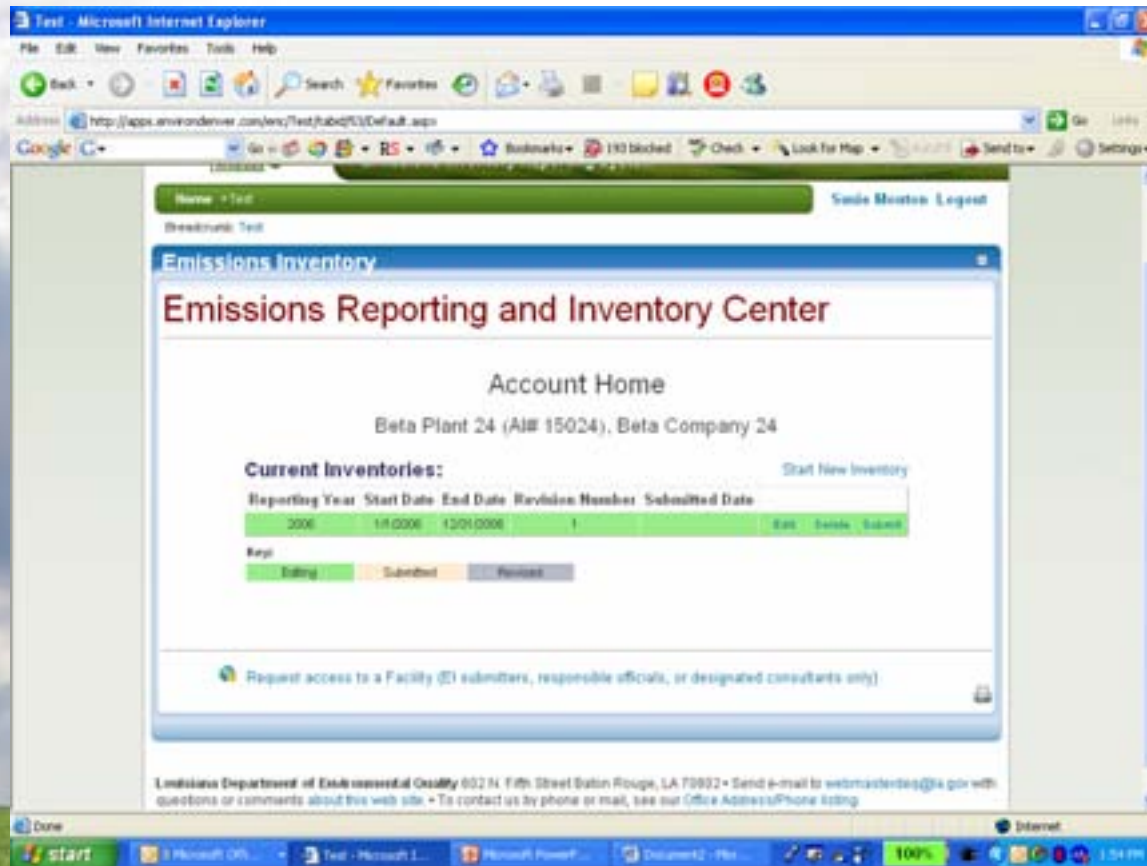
Test - Microsoft Internet Explorer

File Edit View Favorites Tools Help

Back Search Favorites

Address http://apps.environdenver.com/erc/Test/tabid/53/Default.aspx Go Links

Google G- Go Bookmarks 193 blocked Check Look for Map Send to Settings

Home • Test

Susie Menton Logout

Breadcrumb: Test

Emissions Inventory

Emissions Reporting and Inventory Center

Account Home

Beta Plant 24 (AI# 15024), Beta Company 24

Current Inventories:

Start New Inventory

| Reporting Year | Start Date | End Date | Revision Number | Submitted Date | | | |
|---|---|---|---|---|---|---|---|
| 2006 | 1/1/2006 | 12/31/2006 | 1 | | Edit | Delete | Submit |

Key:

| Editing | Submitted | Revised |
|---|---|---|

Request access to a Facility (EI submitters, responsible officials, or designated consultants only)

Louisiana Department of Environmental Quality 602 N. Fifth Street Baton Rouge, LA 70802 • Send e-mail to webmasterdeq@la.gov with questions or comments about this web site. • To contact us by phone or mail, see our Office Address/Phone listing

Done

Internet

start 3 Microsoft Offi... Test - Microsoft I... Microsoft PowerP... Document2 - Mic... 100% 1:54 PM